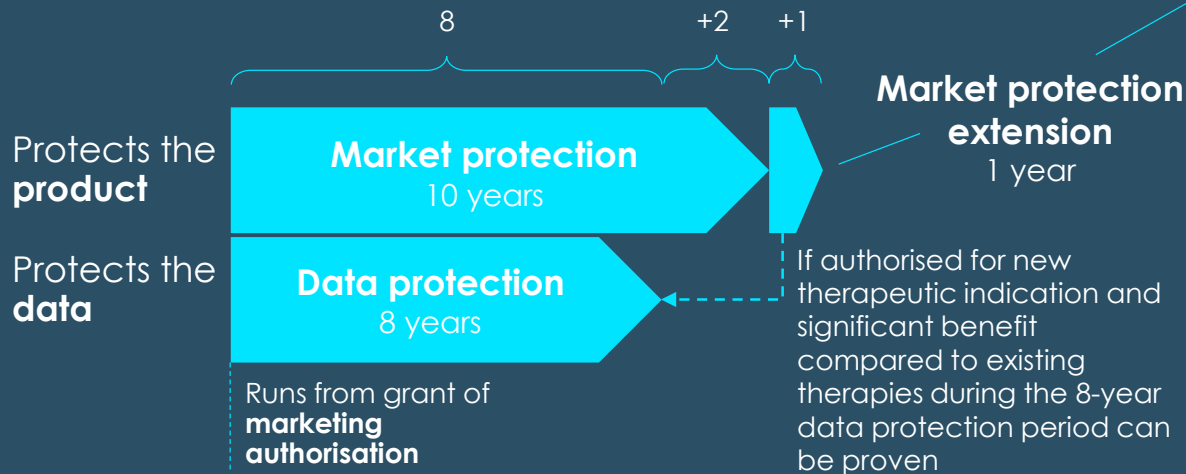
8

+2

+1

Market protection extension
1 year

Protects the **product**

**Market protection**
10 years

Protects the **data**

**Data protection**
8 years

If authorised for new therapeutic indication and significant benefit compared to existing therapies during the 8-year data protection period can be proven

Runs from grant of **marketing authorisation**